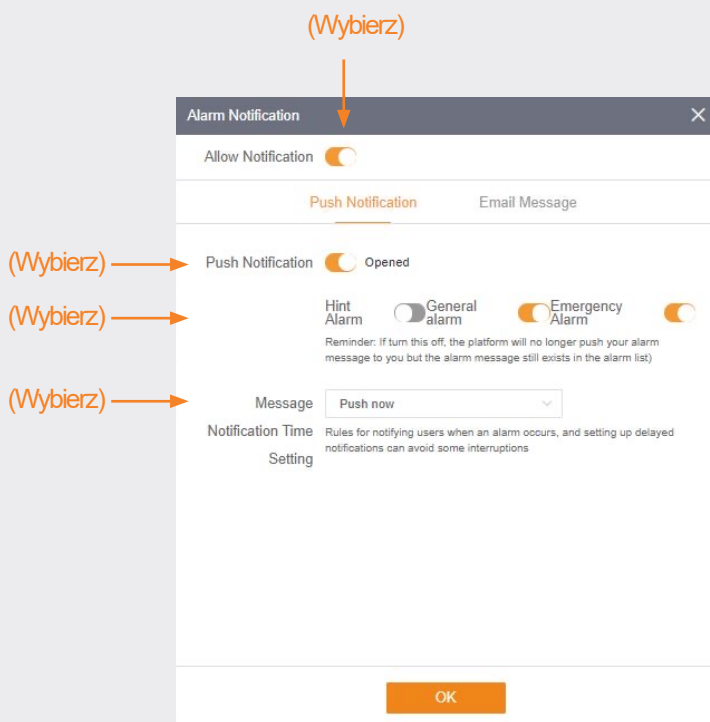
(Wybierz)

Alarm Notification

Allow Notification

Push Notification    Email Message

(Wybierz)

Push Notification    Opened

(Wybierz)

Hint Alarm    General alarm    Emergency Alarm

Reminder: If turn this off, the platform will no longer push your alarm message to you but the alarm message still exists in the alarm list)

(Wybierz)

Message Notification Time Setting    Push now

Rules for notifying users when an alarm occurs, and setting up delayed notifications can avoid some interruptions

OK